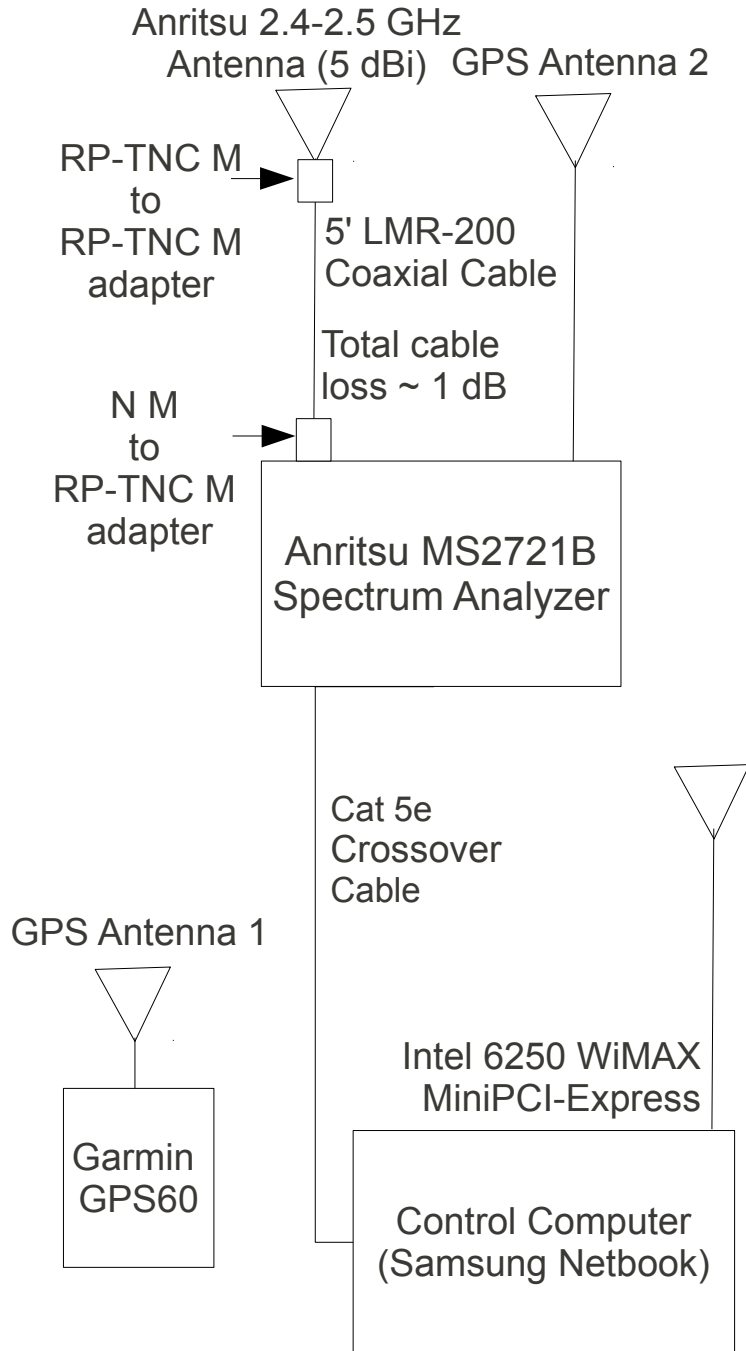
Anritsu 2.4-2.5 GHz
Antenna (5 dBi)

GPS Antenna 2

RP-TNC M
to
RP-TNC M
adapter

5' LMR-200
Coaxial Cable

Total cable
loss ~ 1 dB

N M
to
RP-TNC M
adapter

Anritsu MS2721B
Spectrum Analyzer

Cat 5e
Crossover
Cable

GPS Antenna 1

Garmin
GPS60

Intel 6250 WiMAX
MiniPCI-Express

Control Computer
(Samsung Netbook)